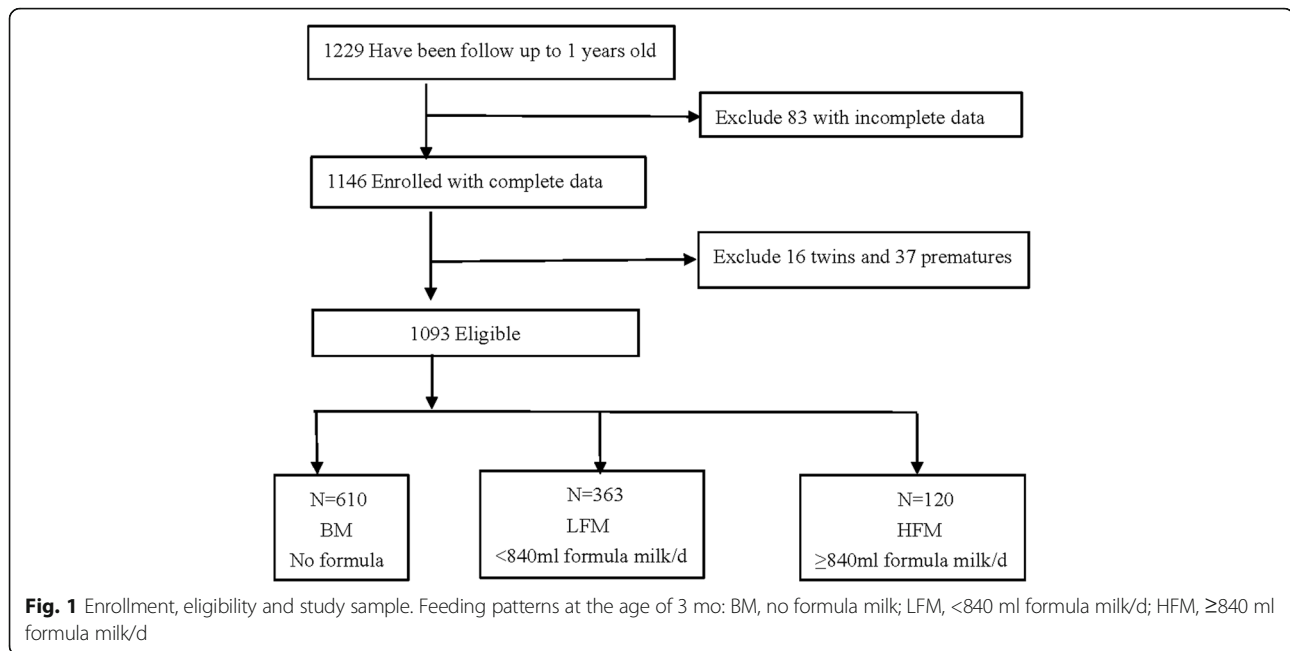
1229 Have been follow up to 1 years old

Exclude 83 with incomplete data

1146 Enrolled with complete data

Exclude 16 twins and 37 prematures

1093 Eligible

N=610
BM
No formula

N=363
LFM
<840ml formula milk/d

N=120
HFM
≥840ml formula milk/d

**Fig. 1** Enrollment, eligibility and study sample. Feeding patterns at the age of 3 mo: BM, no formula milk; LFM, <840 ml formula milk/d; HFM, ≥840 ml formula milk/d